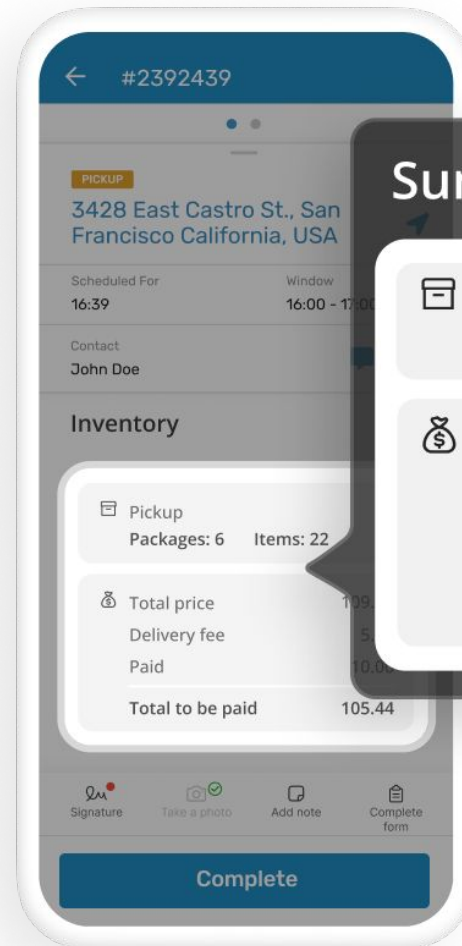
#2392439

PICKUP

3428 East Castro St., San Francisco California, USA

Scheduled For
16:39

Window
16:00 - 17:00

Contact
John Doe

Inventory

Su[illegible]

Pickup
Packages: 6 Items: 22

Total price 109.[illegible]
Delivery fee 5.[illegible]
Paid 10.0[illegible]
Total to be paid 105.44

Signature
Take a photo
Add note
Complete form

Complete